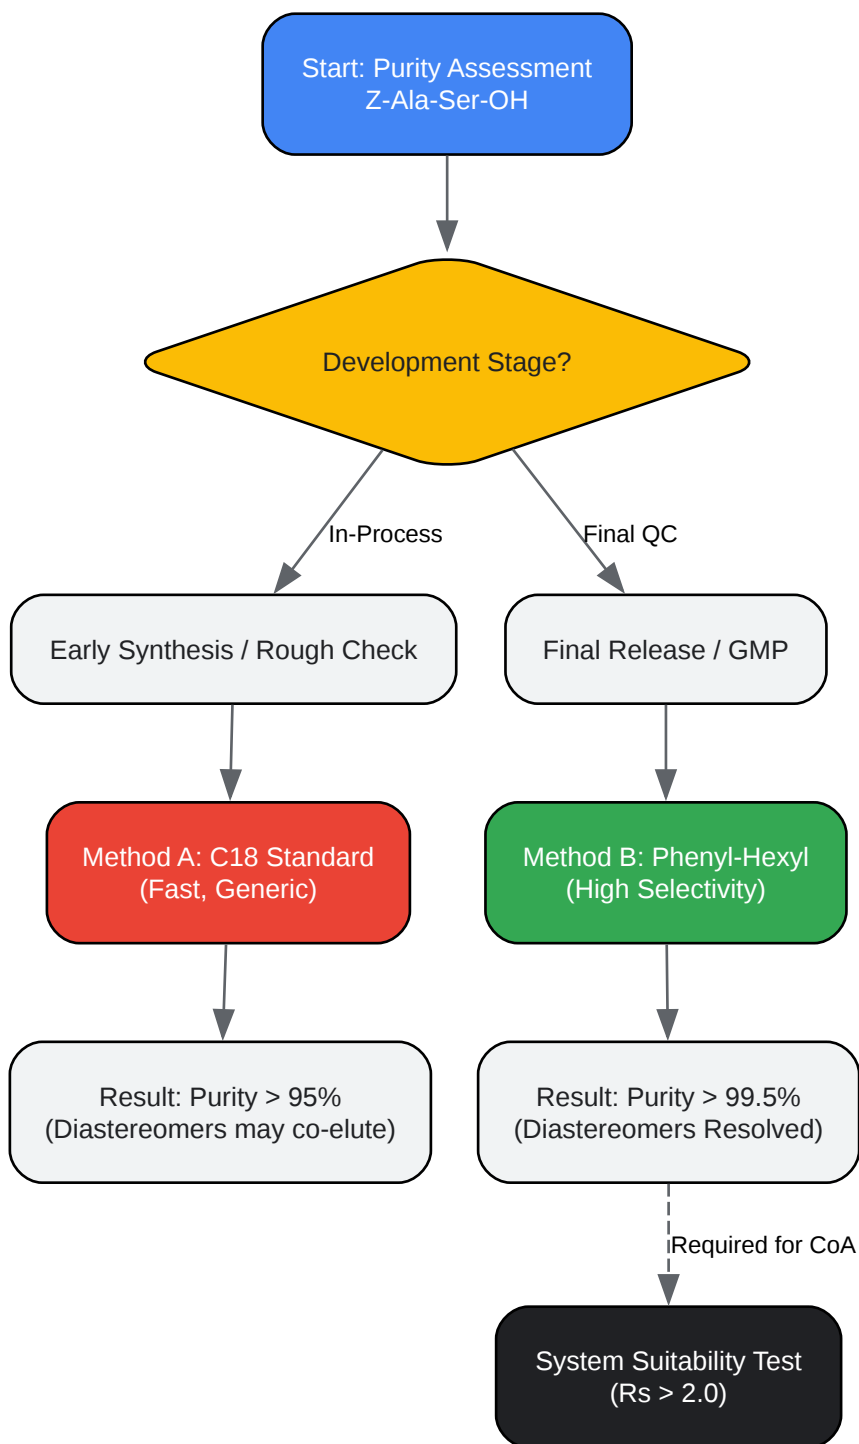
Start: Purity Assessment
Z-Ala-Ser-OH

Development Stage?

In-Process

Final QC

Early Synthesis / Rough Check

Final Release / GMP

Method A: C18 Standard
(Fast, Generic)

Method B: Phenyl-Hexyl
(High Selectivity)

Result: Purity > 95%
(Diastereomers may co-elute)

Result: Purity > 99.5%
(Diastereomers Resolved)

Required for CoA

System Suitability Test
(Rs > 2.0)